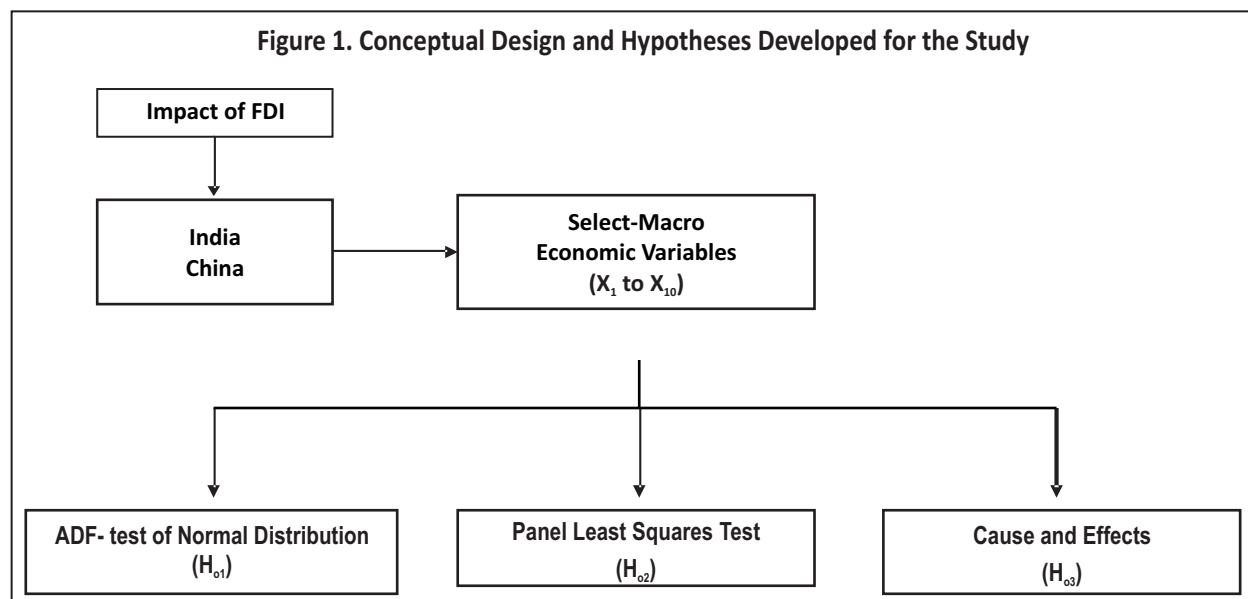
Figure 1. Conceptual Design and Hypotheses Developed for the Study

Impact of FDI

India
China

Select-Macro
Economic Variables
($X_1$ to $X_{10}$)

ADF- test of Normal Distribution
($H_{o1}$)

Panel Least Squares Test
($H_{o2}$)

Cause and Effects
($H_{o3}$)